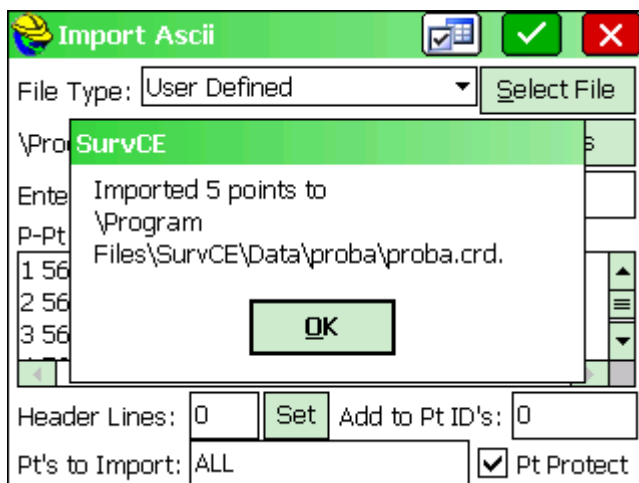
Import Ascii

File Type: User Defined

Select File

\Pro

Ente

P-Pt

1 56

2 56

3 56

SurvCE

Imported 5 points to \Program Files\SurvCE\Data\proba\proba.crd.

OK

Header Lines: 0

Set

Add to Pt ID's: 0

Pt's to Import: ALL

Pt Protect